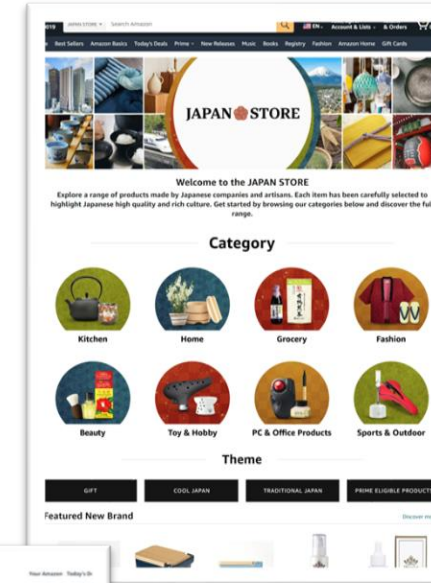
JAPAN STORE ▾ Search Amazon

EN Account & Lists ▾ & Orders

Best Sellers Amazon Basics Today's Deals Prime ▾ New Releases Music Books Registry Fashion Amazon Home Gift Cards

JAPAN STORE

Welcome to the JAPAN STORE

Explore a range of products made by Japanese companies and artisans. Each item has been carefully selected to highlight Japanese high quality and rich culture. Get started by browsing our categories below and discover the full range.

Category

Kitchen

Home

Grocery

Fashion

Beauty

Toy & Hobby

PC & Office Products

Sports & Outdoor

Theme

GIFT

COOL JAPAN

TRADITIONAL JAPAN

PRIME ELIGIBLE PRODUCTS

Featured New Brand

Discover m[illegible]

Your Amazon Today's D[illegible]